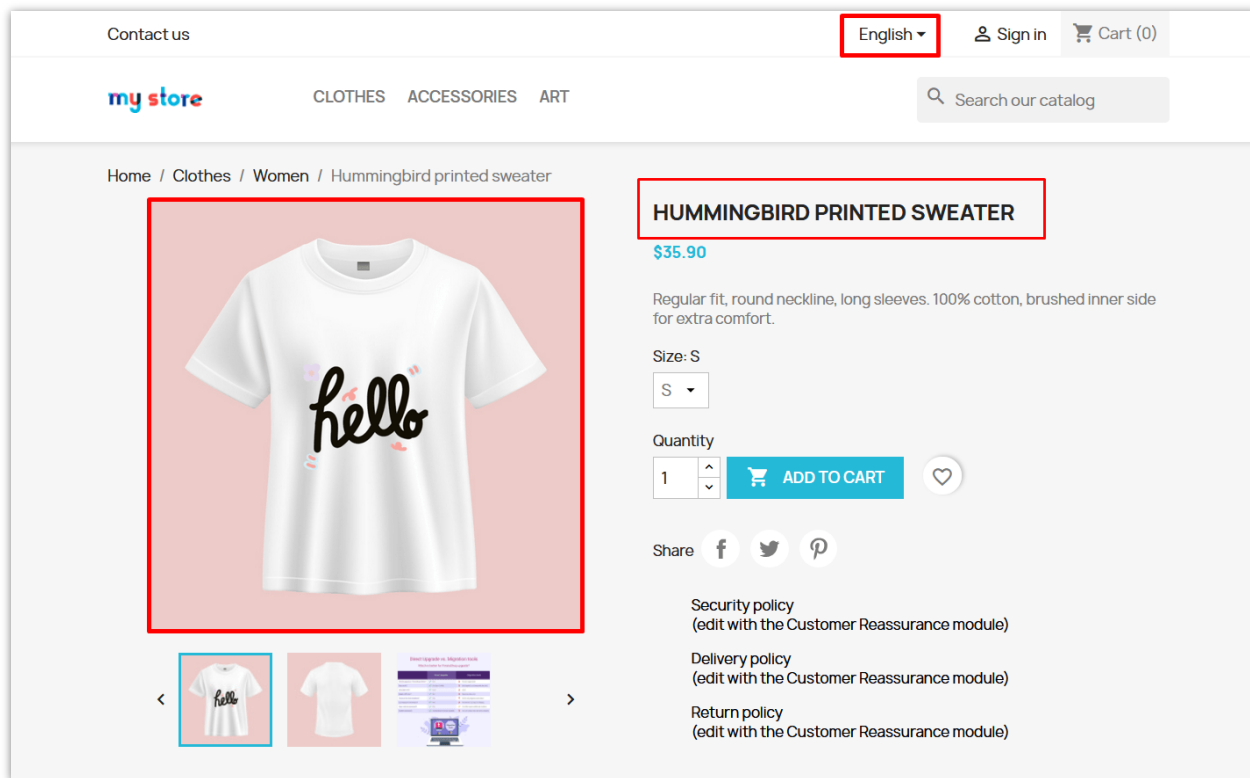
Contact us

English

Sign in

Cart (0)

my store

CLOTHES ACCESSORIES ART

Search our catalog

Home / Clothes / Women / Hummingbird printed sweater

hello

HUMMINGBIRD PRINTED SWEATER

$35.90

Regular fit, round neckline, long sleeves. 100% cotton, brushed inner side for extra comfort.

Size: S

S

Quantity

1

ADD TO CART

Share

Security policy
(edit with the Customer Reassurance module)

Delivery policy
(edit with the Customer Reassurance module)

Return policy
(edit with the Customer Reassurance module)

hello